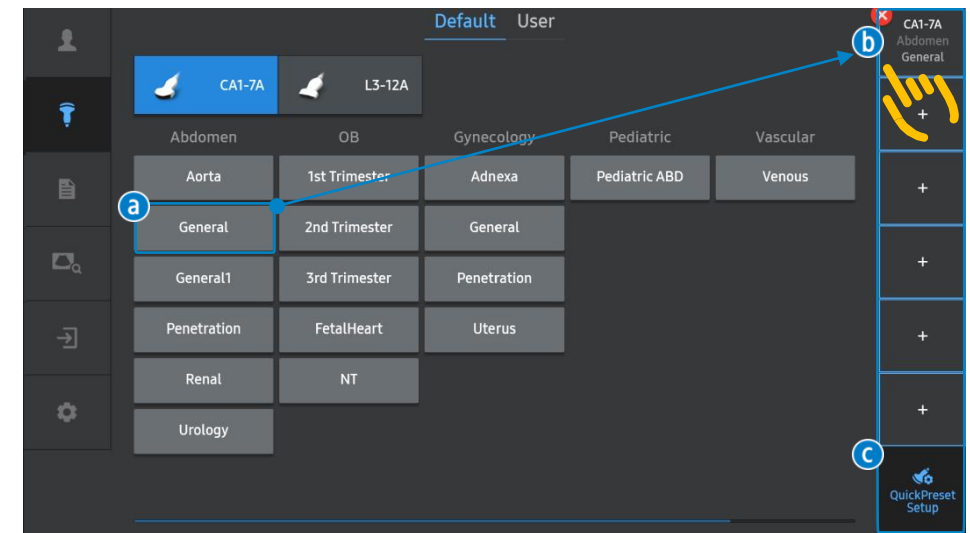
Default User

CA1-7A L3-12A

Abdomen OB Gynecology Pediatric Vascular

Aorta 1st Trimester Adnexa Pediatric ABD Venous

General 2nd Trimester General

General1 3rd Trimester Penetration

Penetration FetalHeart Uterus

Renal NT

Urology

CA1-7A
Abdomen
General

+
+
+
+
+

QuickPreset Setup

a
b
c